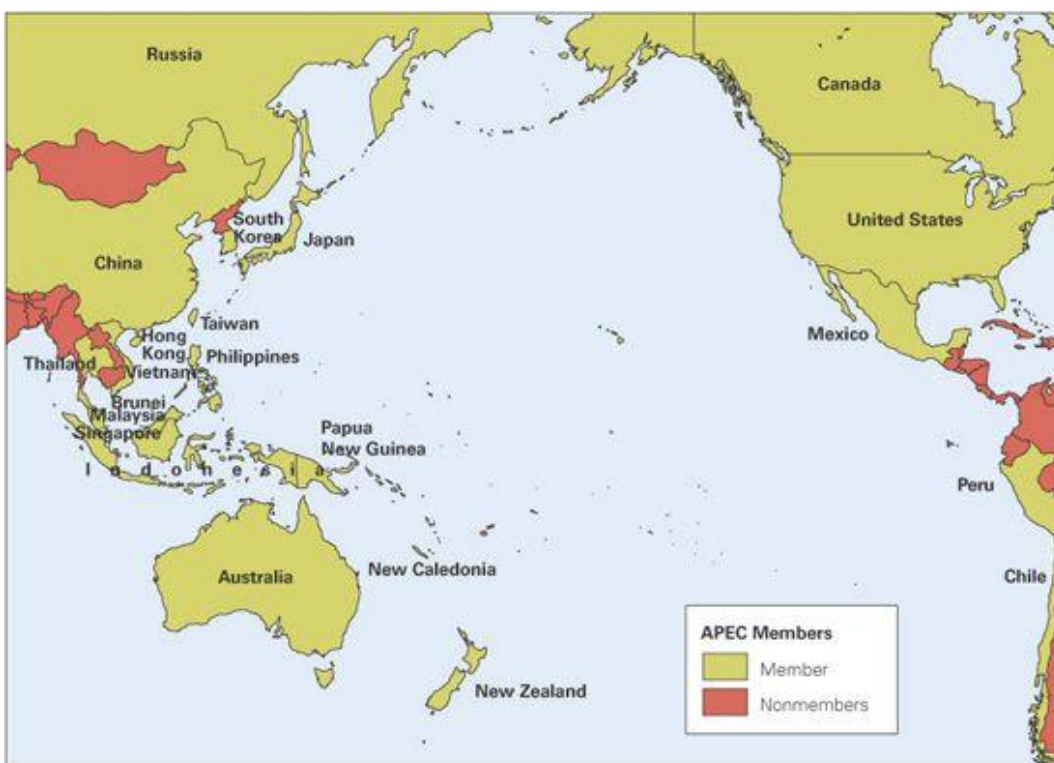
Russia
Canada
South Korea
Japan
China
United States
Taiwan
Hong Kong
Philippines
Mexico
Thailand
Vietnam
Brunei
Malaysia
Singapore
Papua New Guinea
Indonesia
Peru
Australia
New Caledonia
Chile
New Zealand

APEC Members
Member
Nonmembers